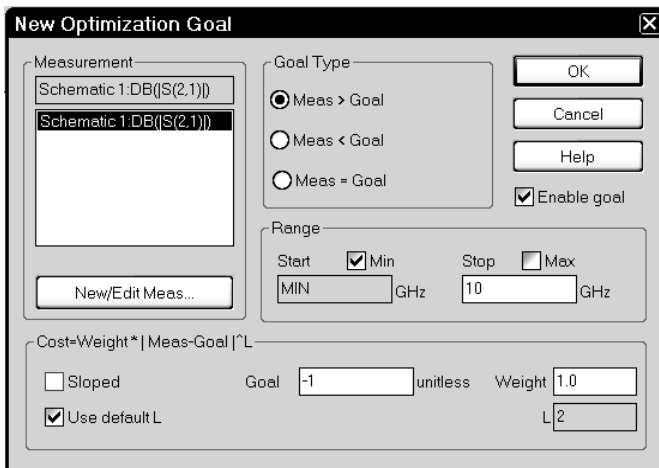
New Optimization Goal

Measurement
Schematic 1:DB(|S(2,1)|)
Schematic 1:DB(|S(2,1)|)
New/Edit Meas...

Goal Type
Meas > Goal
Meas < Goal
Meas = Goal

OK
Cancel
Help
Enable goal

Range
Start Min
MIN GHz
Stop Max
10 GHz

Cost=Weight*|Meas-Goal|^L
Sloped
Use default L
Goal -1 unitless
Weight 1.0
L 2